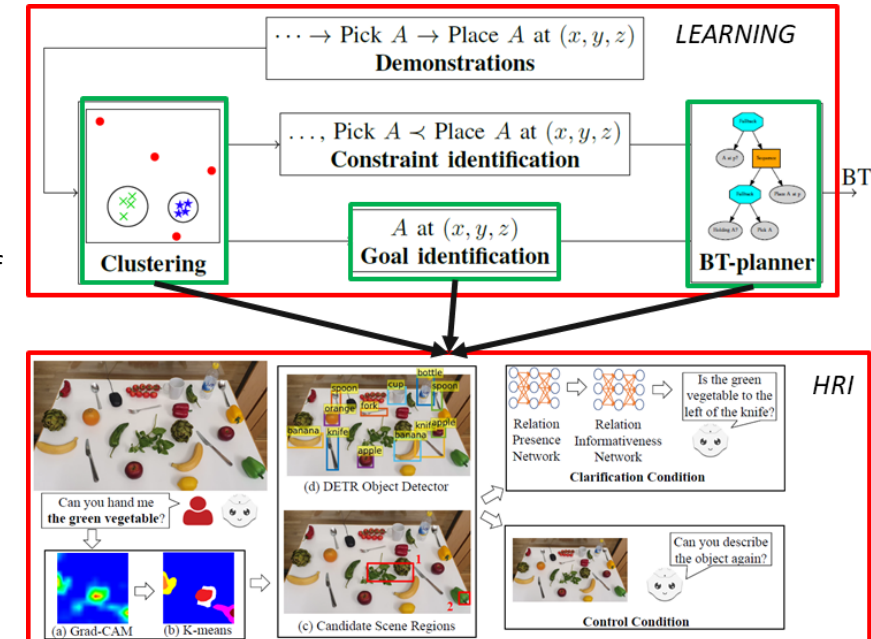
LEARNING

$\cdots \rightarrow$ Pick $A \rightarrow$ Place $A$ at $(x, y, z)$
Demonstrations

$\ldots$, Pick $A \prec$ Place $A$ at $(x, y, z)$
Constraint identification

$A$ at $(x, y, z)$
Goal identification

Clustering

BT-planner

BT

Fallback
A at p?
Sequence
Fallback
Place A at p
Holding A?
Pick A

HRI

Can you hand me the green vegetable?

(a) Grad-CAM
(b) K-means

spoon
cup
bottle
spoon
orange
fork
banana
knife
knife
apple
banana
apple

(d) DETR Object Detector

1
2

(c) Candidate Scene Regions

Relation Presence Network
Relation Informativeness Network

Is the green vegetable to the left of the knife?

Clarification Condition

Can you describe the object again?

Control Condition